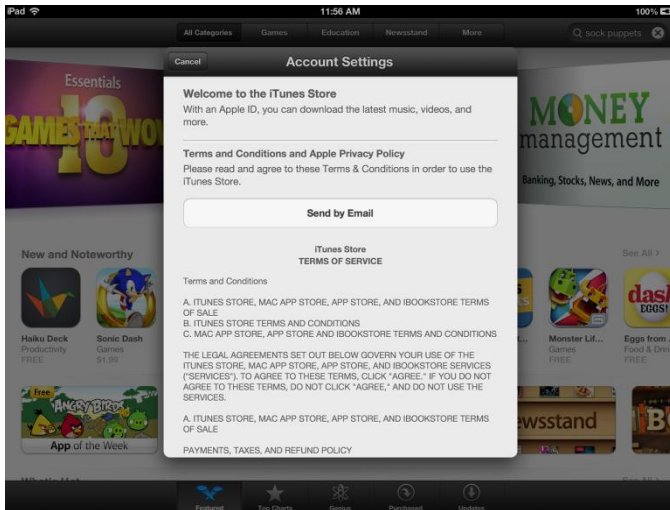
iPad
11:56 AM
100%

All Categories
Games
Education
Newsstand
More
sock puppets

Essentials
10
GAMES THAT WOW

MONEY
management
Banking, Stocks, News, and More

New and Noteworthy
See All >

Haiku Deck
Productivity
FREE

Sonic Dash
Games
$1.99

Monster Lif...
Games
FREE

Eggs from...
Food & Drink
FREE

Free
ANGRY BIRDS
App of the Week

Newsstand

Cancel
Account Settings

Welcome to the iTunes Store
With an Apple ID, you can download the latest music, videos, and more.

Terms and Conditions and Apple Privacy Policy
Please read and agree to these Terms & Conditions in order to use the iTunes Store.

Send by Email

iTunes Store
TERMS OF SERVICE

Terms and Conditions

A. ITUNES STORE, MAC APP STORE, APP STORE, AND IBOOKSTORE TERMS OF SALE
B. ITUNES STORE TERMS AND CONDITIONS
C. MAC APP STORE, APP STORE AND IBOOKSTORE TERMS AND CONDITIONS

THE LEGAL AGREEMENTS SET OUT BELOW GOVERN YOUR USE OF THE ITUNES STORE, MAC APP STORE, APP STORE, AND IBOOKSTORE SERVICES ("SERVICES"). TO AGREE TO THESE TERMS, CLICK "AGREE." IF YOU DO NOT AGREE TO THESE TERMS, DO NOT CLICK "AGREE," AND DO NOT USE THE SERVICES.

A. ITUNES STORE, MAC APP STORE, APP STORE, AND IBOOKSTORE TERMS OF SALE

PAYMENTS, TAXES, AND REFUND POLICY

Featured
Top Charts
Genius
Purchased
Updates